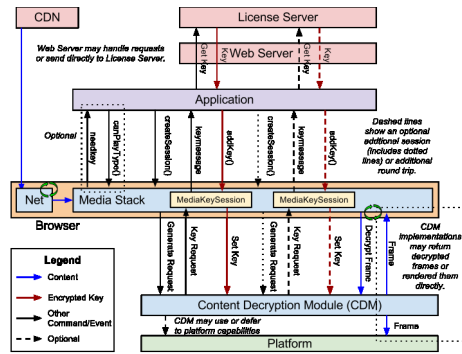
CDN

License Server

Web Server may handle requests or send directly to License Server.

Get Key

Key

Web Server

Get Key

Key

Application

Optional

needKey

canPlayType()

createSession()

keymessage

addKey()

createSession()

keymessage

addKey()

Dashed lines show an optional additional session (includes dotted lines) or additional round trip.

Net

Media Stack

MediaKeySession

MediaKeySession

Browser

Generate Request

Key Request

Set Key

Generate Request

Key Request

Set Key

Decrypt Frame

Frame

CDM implementations may return decrypted frames or rendered them directly.

Legend

Content

Encrypted Key

Other Command/Event

Optional

Content Decryption Module (CDM)

CDM may use or defer to platform capabilities

Frame

Platform